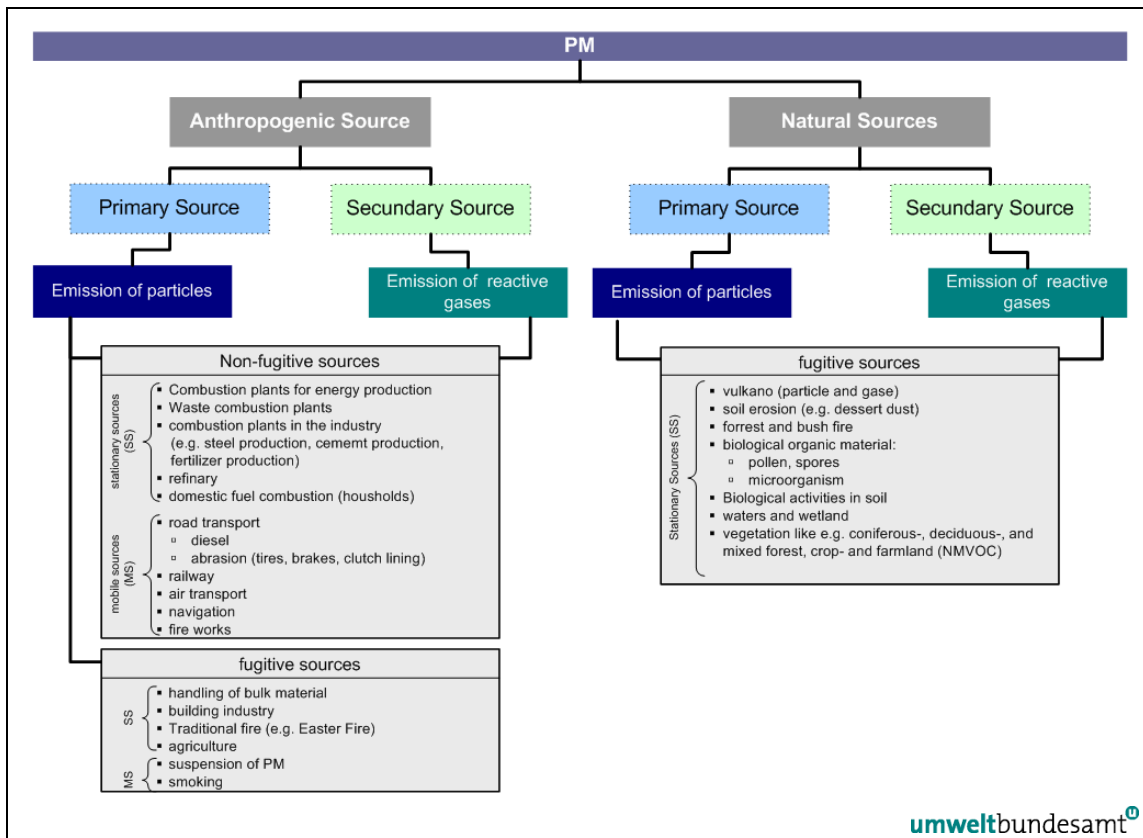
PM

Anthropogenic Source

Natural Sources

Primary Source

Secundary Source

Primary Source

Secundary Source

Emission of particles

Emission of reactive gases

Emission of particles

Emission of reactive gases

Non-fugitive sources

stationary sources (SS)
- Combustion plants for energy production
- Waste combustion plants
- combustion plants in the industry (e.g. steel production, cememt production, fertilizer production)
- refinary
- domestic fuel combustion (housholds)

mobile sources (MS)
- road transport
  - diesel
  - abrasion (tires, brakes, clutch lining)
- railway
- air transport
- navigation
- fire works

fugitive sources

SS
- handling of bulk material
- building industry
- Traditional fire (e.g. Easter Fire)
- agriculture

MS
- suspension of PM
- smoking

fugitive sources

Stationary Sources (SS)
- vulkano (particle and gase)
- soil erosion (e.g. dessert dust)
- forrest and bush fire
- biological organic material:
  - pollen, spores
  - microorganism
- Biological activities in soil
- waters and wetland
- vegetation like e.g. coniferous-, deciduous-, and mixed forest, crop- and farmland (NMVOC)

umweltbundesamt